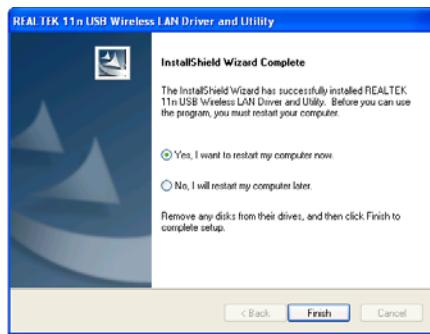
REALTEK 11n USB Wireless LAN Driver and Utility

InstallShield Wizard Complete

The InstallShield Wizard has successfully installed REALTEK 11n USB Wireless LAN Driver and Utility. Before you can use the program, you must restart your computer.

Yes, I want to restart my computer now.

No, I will restart my computer later.

Remove any disks from their drives, and then click Finish to complete setup.

< Back

Finish

Cancel